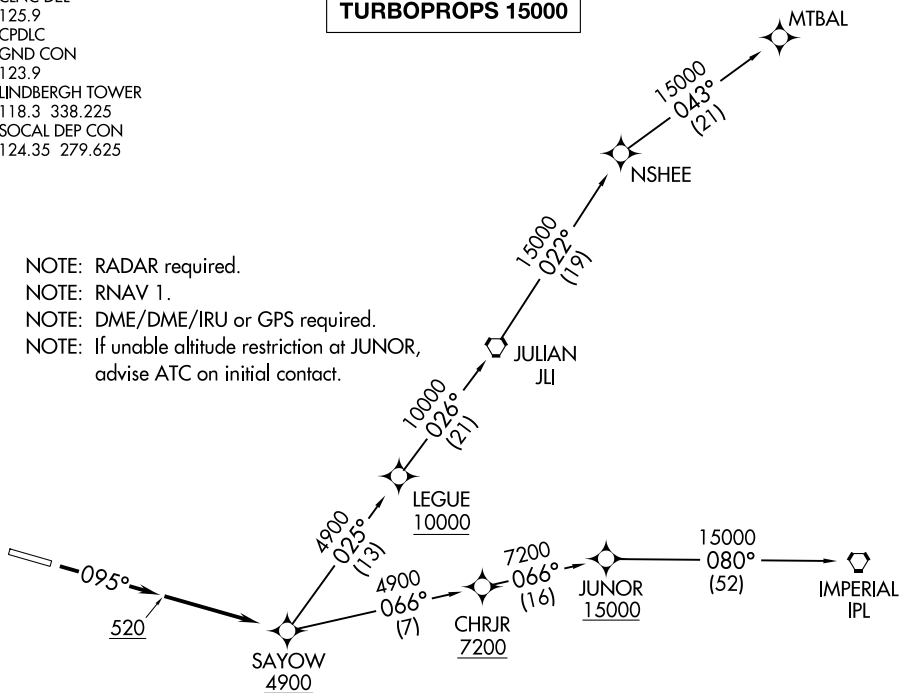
CLNC DEL
125.9
CPDLC
GND CON
123.9
LINDBERGH TOWER
118.3 338.225
SOCAL DEP CON
124.35 279.625

TURBOPROPS 15000

MTBAL

15000
043°
(21)

NSHEE

15000
022°
(19)

NOTE: RADAR required.
NOTE: RNAV 1.
NOTE: DME/DME/IRU or GPS required.
NOTE: If unable altitude restriction at JUNOR, advise ATC on initial contact.

JULIAN
JLI

10000
026°
(21)

LEGUE
10000

4900
025°
(13)

095°

520

SAYOW
4900

4900
066°
(7)

CHRJR
7200

7200
066°
(16)

JUNOR
15000

15000
080°
(52)

IMPERIAL
IPL